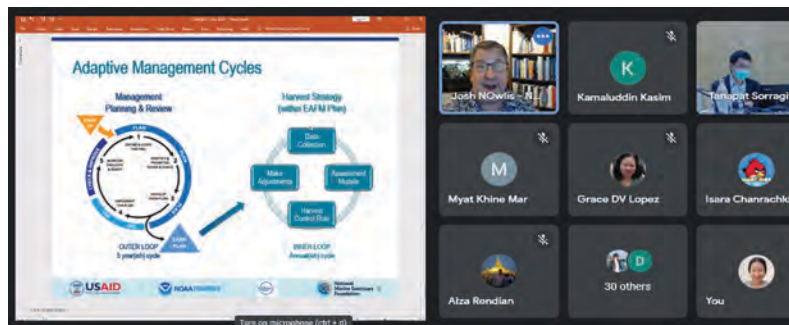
Adaptive Management Cycles

Management Planning & Review

Harvest Strategy (within EAFM Plan)

Data Collection

Assessment Models

Harvest Control Rule

Make Adjustments

PLAN

1

2

3

4

5

OUTER LOOP 5 year(ish) cycle

INNER LOOP Annual(ish) cycle

START PLAN

USAID

NOAA FISHERIES

Josh NOwlis - N

K

Kamaluddin Kasim

Tanapat Sorragi

M

Myat Khine Mar

Grace DV Lopez

Isara Chanrachk

Alza Rendian

D

30 others

You

Turn on microphone (ctrl + d)